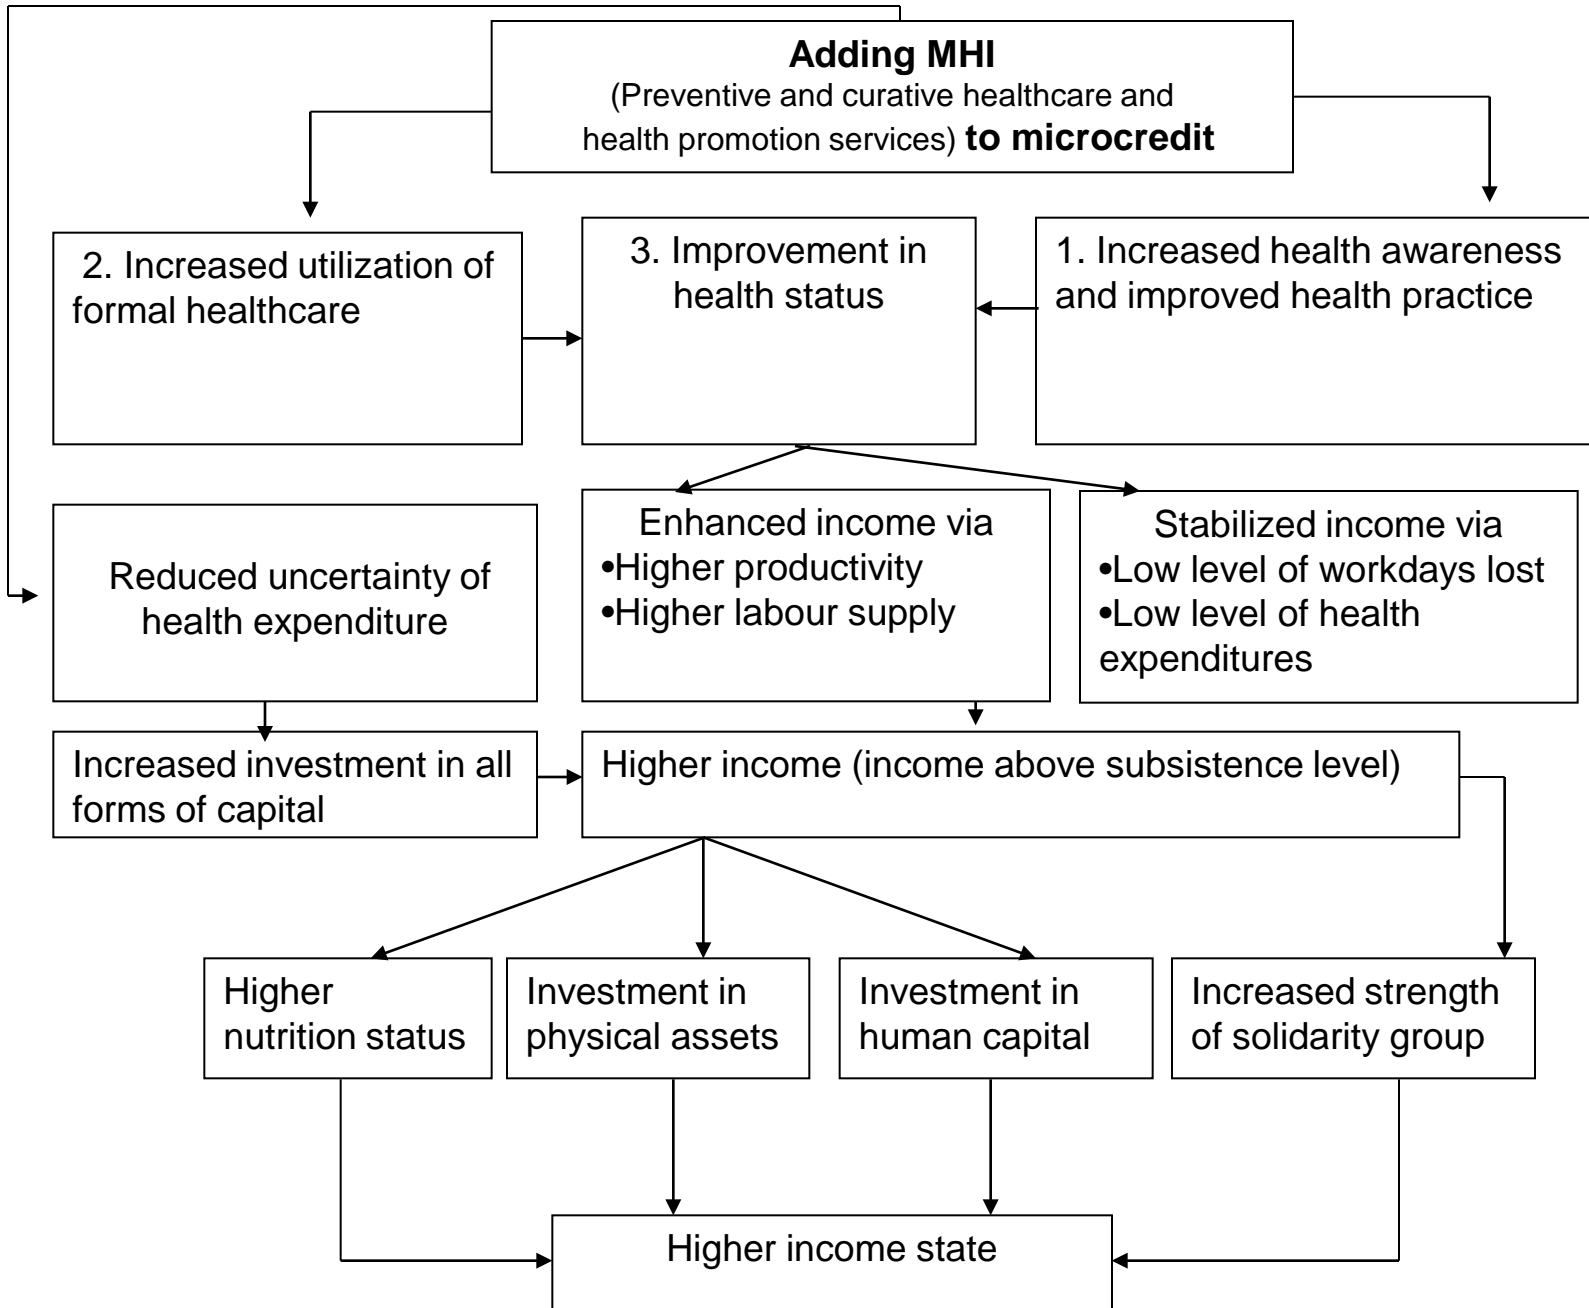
**Adding MHI**
(Preventive and curative healthcare and health promotion services) **to microcredit**

2. Increased utilization of formal healthcare

3. Improvement in health status

1. Increased health awareness and improved health practice

Reduced uncertainty of health expenditure

Enhanced income via
•Higher productivity
•Higher labour supply

Stabilized income via
•Low level of workdays lost
•Low level of health expenditures

Increased investment in all forms of capital

Higher income (income above subsistence level)

Higher nutrition status

Investment in physical assets

Investment in human capital

Increased strength of solidarity group

Higher income state